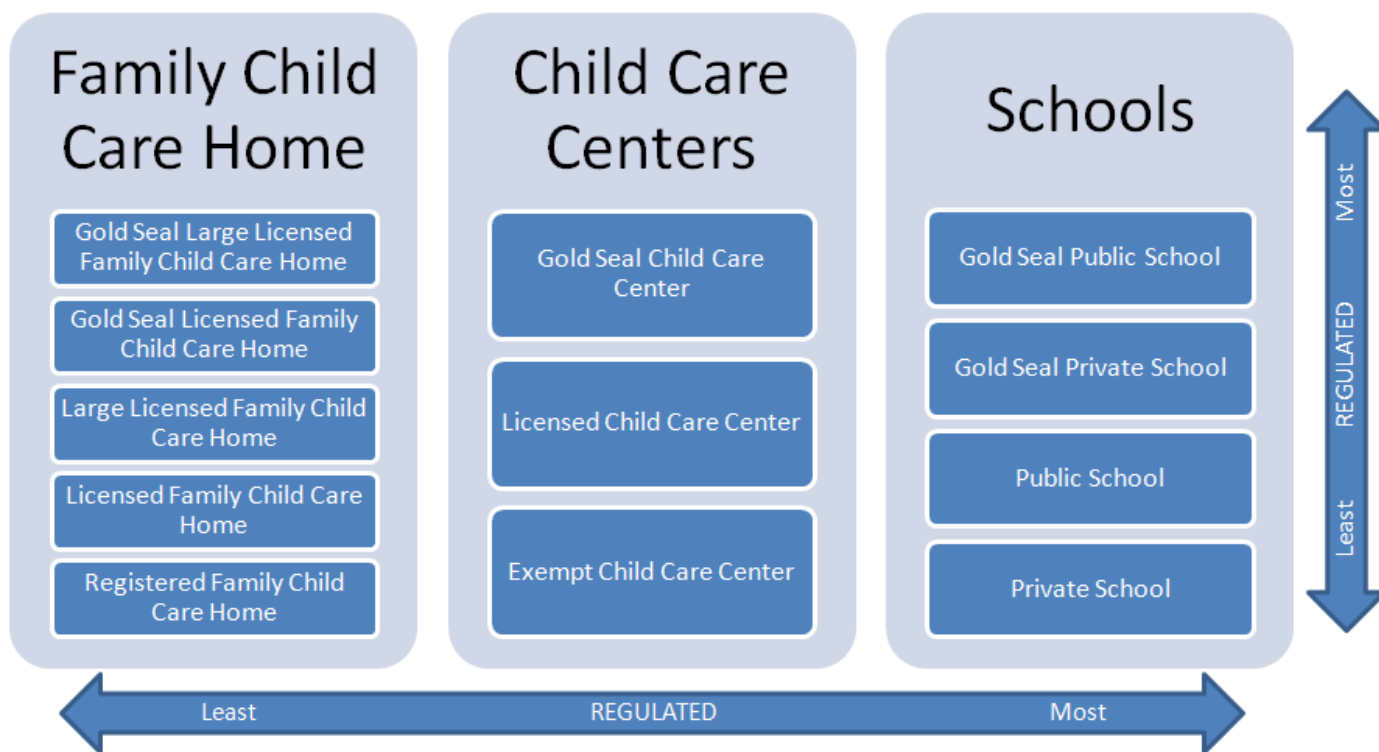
Family Child Care Home

Gold Seal Large Licensed Family Child Care Home

Gold Seal Licensed Family Child Care Home

Large Licensed Family Child Care Home

Licensed Family Child Care Home

Registered Family Child Care Home

Child Care Centers

Gold Seal Child Care Center

Licensed Child Care Center

Exempt Child Care Center

Schools

Gold Seal Public School

Gold Seal Private School

Public School

Private School

Most

REGULATED

Least

Least

REGULATED

Most